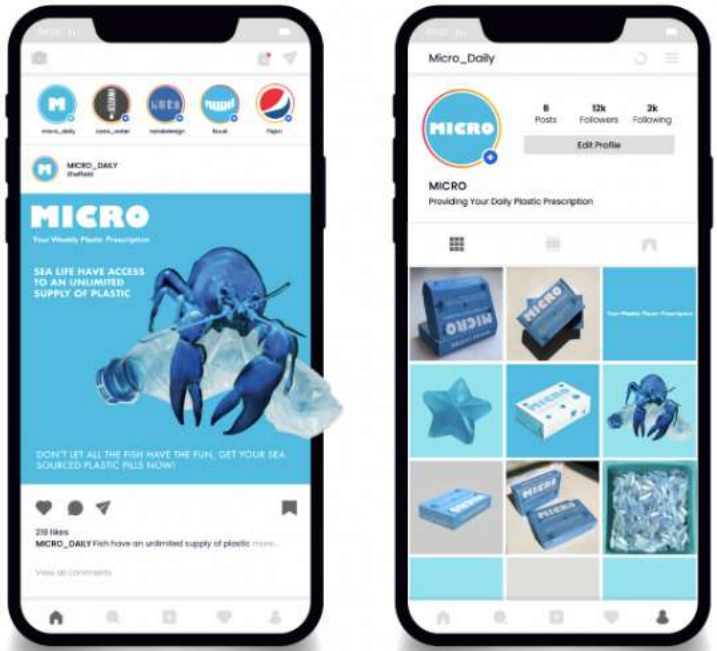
micro_daily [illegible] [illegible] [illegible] Pepsi

MICRO_DAILY
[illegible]

MICRO
Your Weekly Plastic Prescription

SEA LIFE HAVE ACCESS TO AN UNLIMITED SUPPLY OF PLASTIC

DON'T LET ALL THE FISH HAVE THE FUN, GET YOUR SEA SOURCED PLASTIC PILLS NOW!

218 likes
MICRO_DAILY Fish have an unlimited supply of plastic more...
View all comments

Micro_Daily

MICRO

8 Posts
12k Followers
2k Following

Edit Profile

MICRO
Providing Your Daily Plastic Prescription

MICRO

MICRO

Your Weekly Plastic Prescription

MICRO

MICRO

MICRO